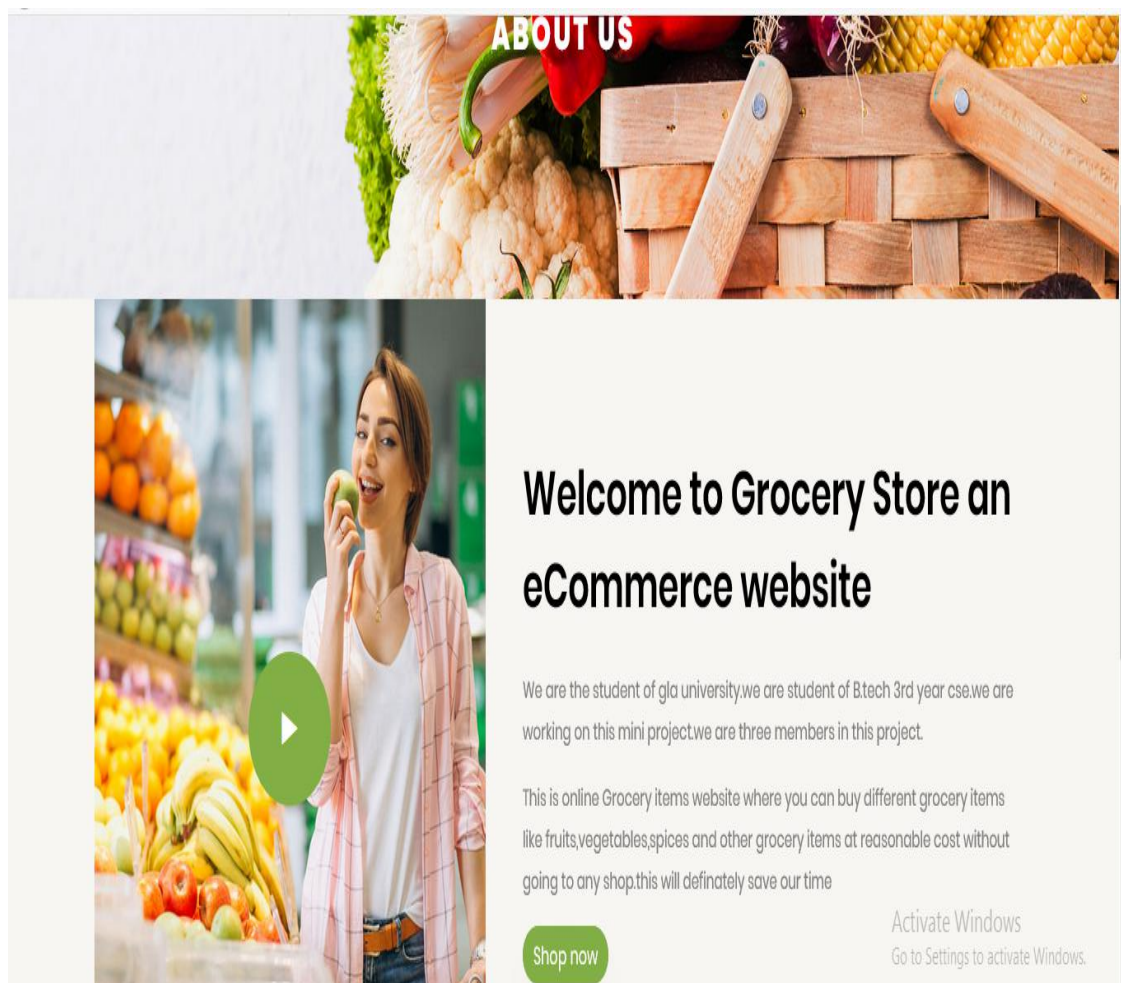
ABOUT US

Welcome to Grocery Store an eCommerce website

We are the student of gla university.we are student of B.tech 3rd year cse.we are working on this mini project.we are three members in this project.

This is online Grocery items website where you can buy different grocery items like fruits,vegetables,spices and other grocery items at reasonable cost without going to any shop.this will definately save our time

Shop now

Activate Windows
Go to Settings to activate Windows.